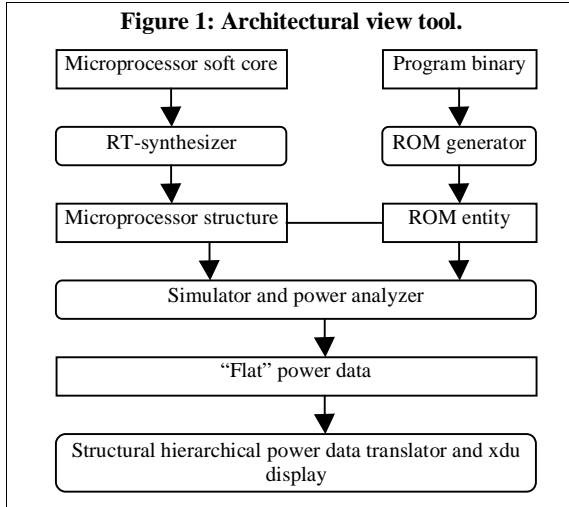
Figure 1: Architectural view tool.

Microprocessor soft core

Program binary

RT-synthesizer

ROM generator

Microprocessor structure

ROM entity

Simulator and power analyzer

"Flat" power data

Structural hierarchical power data translator and xdu display